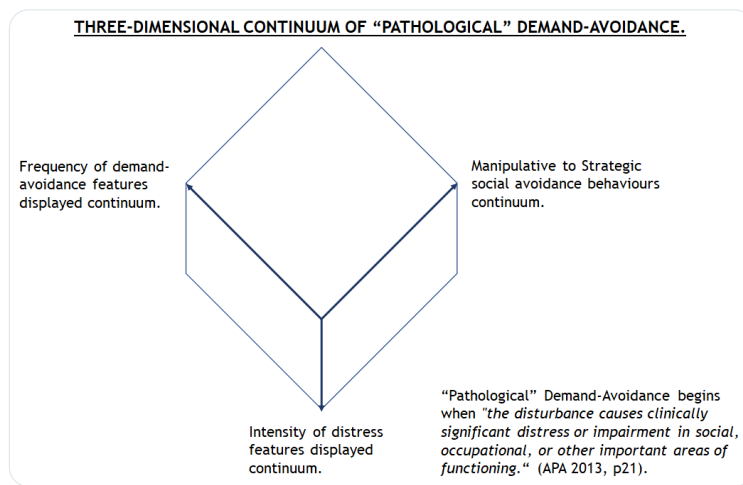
THREE-DIMENSIONAL CONTINUUM OF "PATHOLOGICAL" DEMAND-AVOIDANCE.

Frequency of demand-avoidance features displayed continuum.

Manipulative to Strategic social avoidance behaviours continuum.

Intensity of distress features displayed continuum.

"Pathological" Demand-Avoidance begins when "the disturbance causes clinically significant distress or impairment in social, occupational, or other important areas of functioning." (APA 2013, p21).